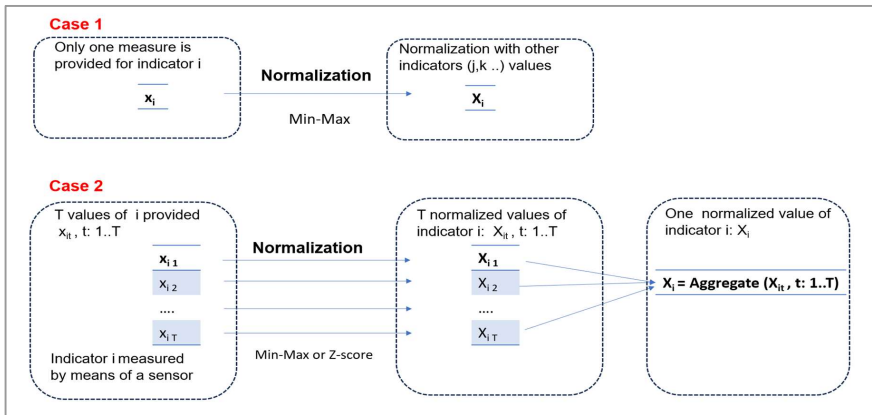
Case 1

Only one measure is provided for indicator i

$x_i$

Normalization

Min-Max

Normalization with other indicators (j,k ..) values

$X_i$

Case 2

T values of i provided $x_{it}$, t: 1..T

$x_{i\,1}$

$x_{i\,2}$

....

$x_{i\,T}$

Indicator i measured by means of a sensor

Normalization

Min-Max or Z-score

T normalized values of indicator i: $X_{it}$, t: 1..T

$X_{i\,1}$

$X_{i\,2}$

....

$X_{i\,T}$

One normalized value of indicator i: $X_i$

$X_i$ = Aggregate ($X_{it}$, t: 1..T)